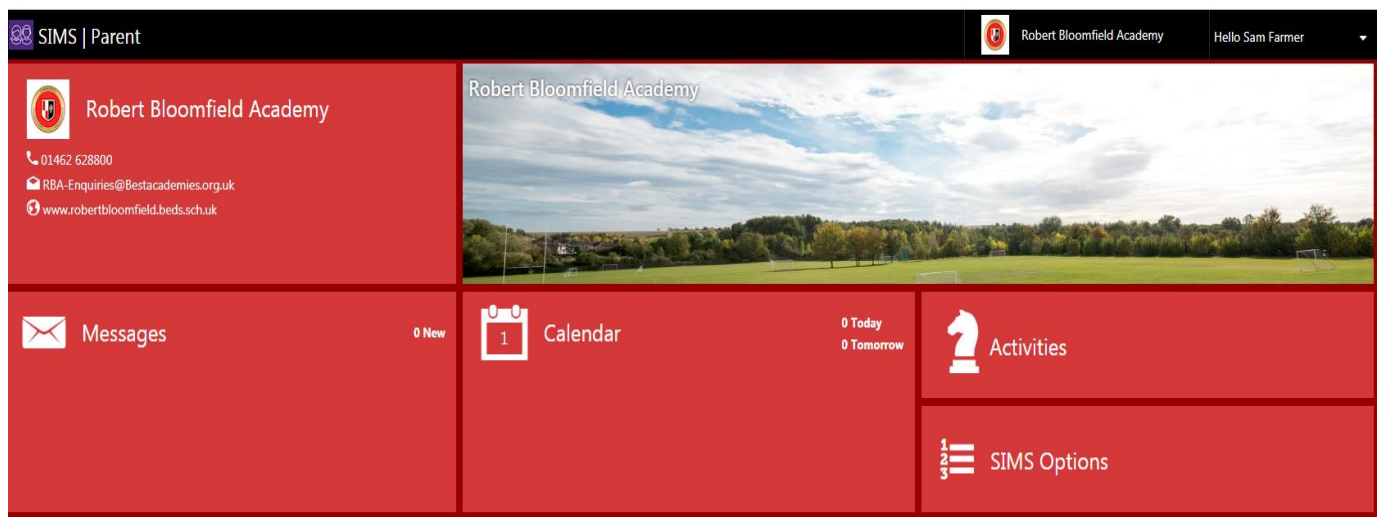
SIMS | Parent

Robert Bloomfield Academy

Hello Sam Farmer

Robert Bloomfield Academy

01462 628800
RBA-Enquiries@Bestacademies.org.uk
www.robertbloomfield.beds.sch.uk

Robert Bloomfield Academy

Messages

0 New

1

Calendar

0 Today
0 Tomorrow

Activities

SIMS Options